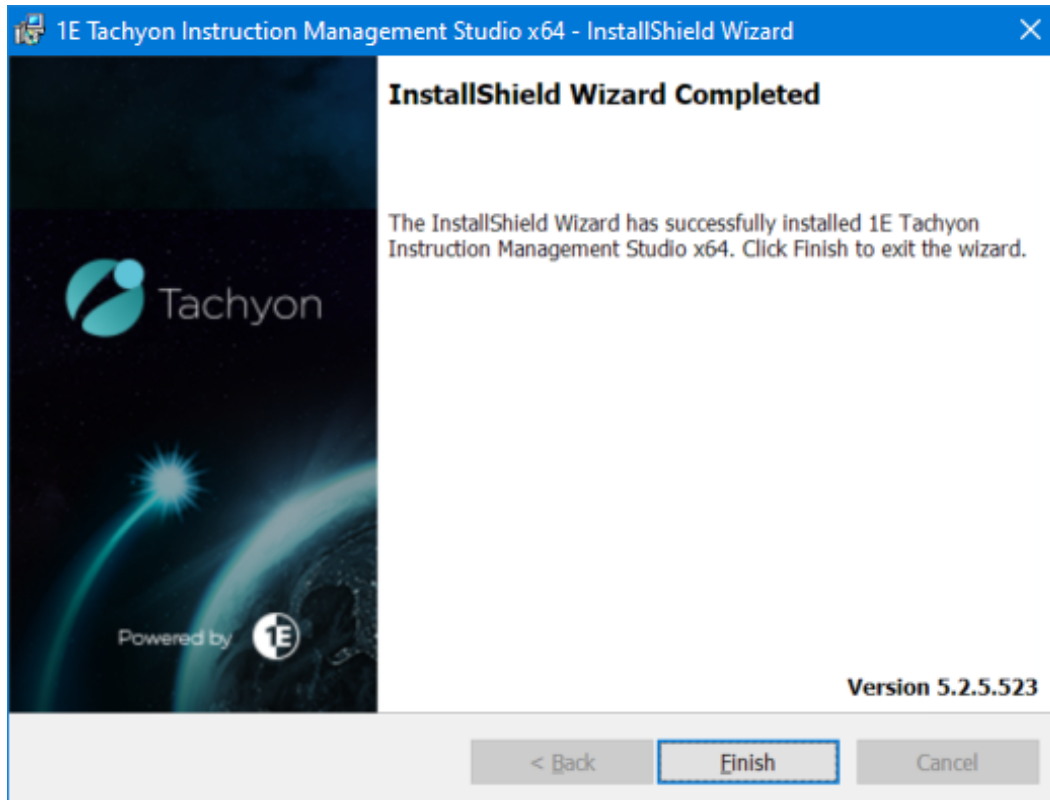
1E Tachyon Instruction Management Studio x64 - InstallShield Wizard

Tachyon

Powered by 1E

InstallShield Wizard Completed

The InstallShield Wizard has successfully installed 1E Tachyon Instruction Management Studio x64. Click Finish to exit the wizard.

Version 5.2.5.523

< Back

Finish

Cancel